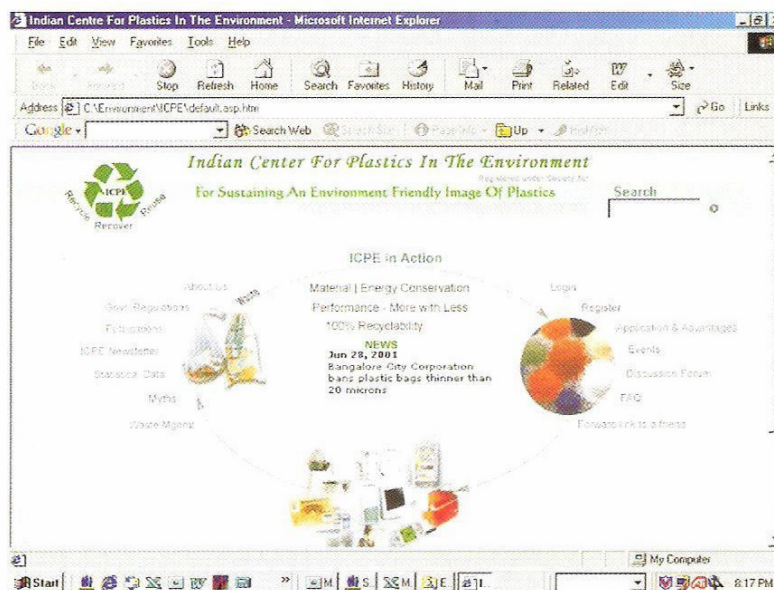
Indian Centre For Plastics In The Environment - Microsoft Internet Explorer

File Edit View Favorites Tools Help

Back Forward Stop Refresh Home Search Favorites History Mail Print Related Edit Size

Address C:\Environment\ICPE\default.asp.htm Go Links

Google Search Web Search Site Page Info Up Highlight

Indian Center For Plastics In The Environment

Registered under Society Act

For Sustaining An Environment Friendly Image Of Plastics

Search

ICPE Recycle Reuse Recover

ICPE in Action

About us
Govt. Regulations
Publications
ICPE Newsletter
Statistical Data
Myths
Waste Mgmt.

Waste

Material | Energy Conservation
Performance - More with Less
100% Recyclability

NEWS
Jun 28, 2001
Bangalore City Corporation bans plastic bags thinner than 20 microns

Login
Register
Application & Advantages
Events
Discussion Forum
FAQ
Forward link to a friend

My Computer

Start 8:17 PM